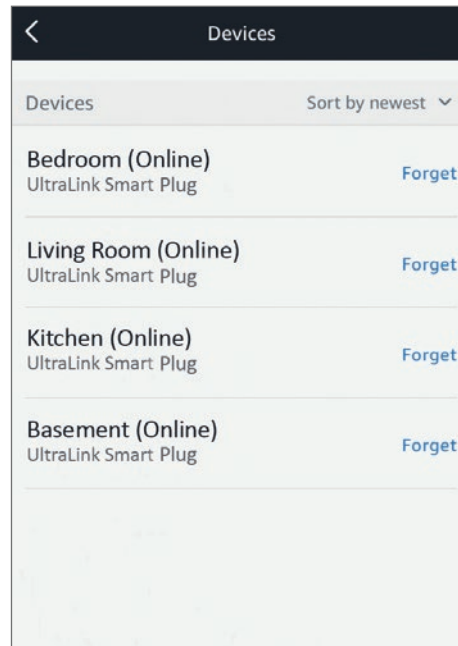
Devices

Devices
Sort by newest

Bedroom (Online)
UltraLink Smart Plug
Forget

Living Room (Online)
UltraLink Smart Plug
Forget

Kitchen (Online)
UltraLink Smart Plug
Forget

Basement (Online)
UltraLink Smart Plug
Forget